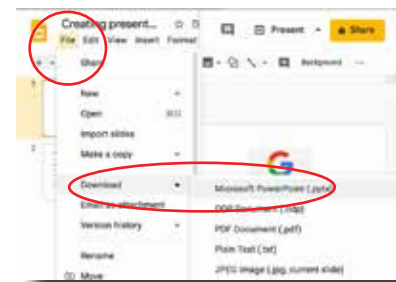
Creating present...
File Edit View Insert Format
Present
Share
Share
Background
New
Open
Import slides
Make a copy
Download
Email as attachment
Version history
Rename
Move
Microsoft PowerPoint (.pptx)
ODP Document (.odp)
PDF Document (.pdf)
Plain Text (.txt)
JPEG image (.jpg, current slide)